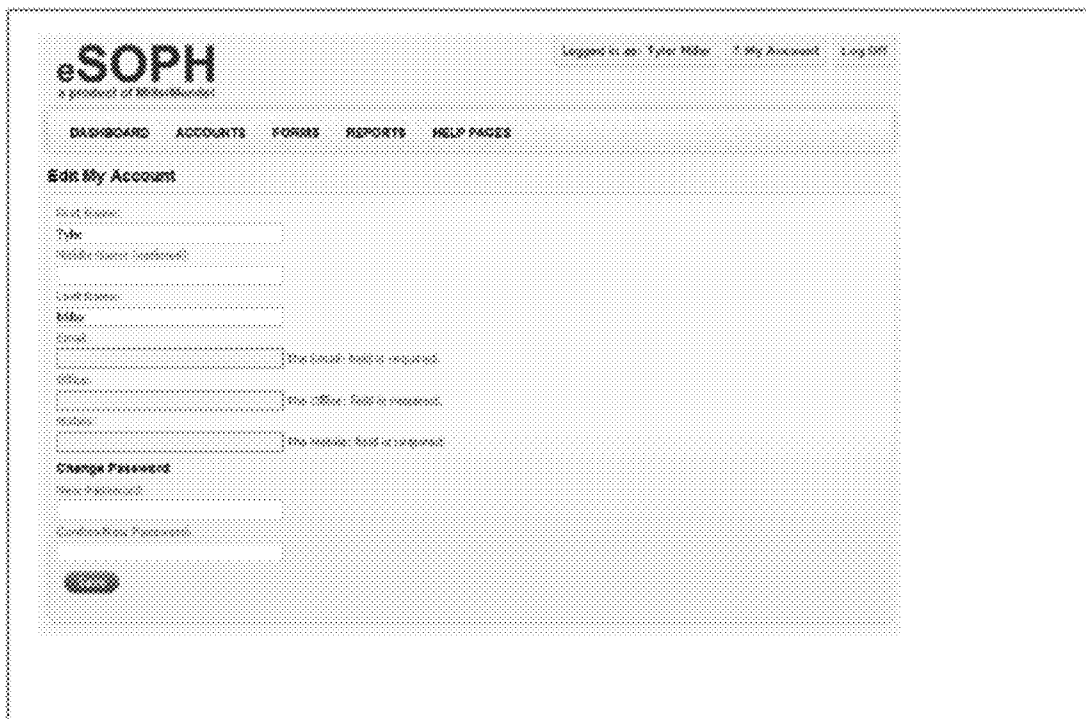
eSOPH
a product of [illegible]

Logged in as: Tyler Miller | My Account | Log Off

DASHBOARD ACCOUNTS FORMS REPORTS HELP PAGES

Edit My Account

First Name:
Tyler
Middle Name (optional):

Last Name:
Miller
Email:
The Email: field is required.
Office:
The Office: field is required.
Mobile:
The Mobile: field is required.

Change Password
New Password:

Confirm New Password:

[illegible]